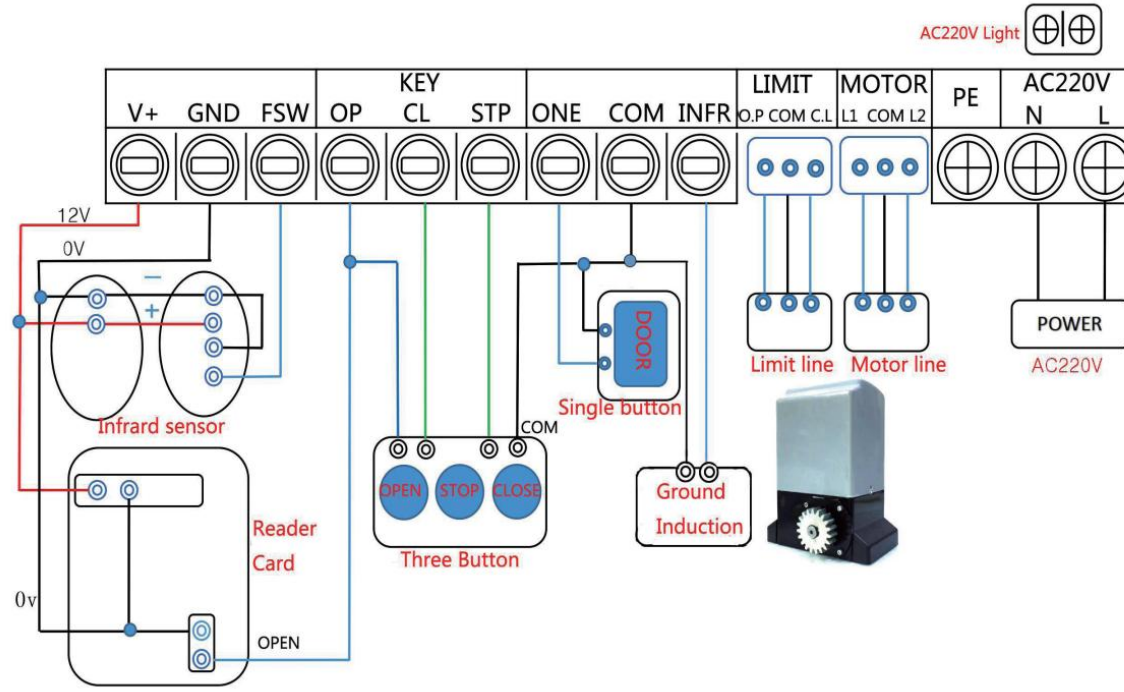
AC220V Light

| V+ | GND | FSW | KEY OP | KEY CL | KEY STP | ONE | COM | INFR | LIMIT O.P COM C.L | MOTOR L1 COM L2 | PE | AC220V N | AC220V L |
|---|---|---|---|---|---|---|---|---|---|---|---|---|---|

12V

0V

−

+

Infrared sensor

Reader Card

0v

OPEN

OPEN STOP CLOSE

COM

Three Button

DOOR

Single button

Ground Induction

Limit line

Motor line

POWER

AC220V